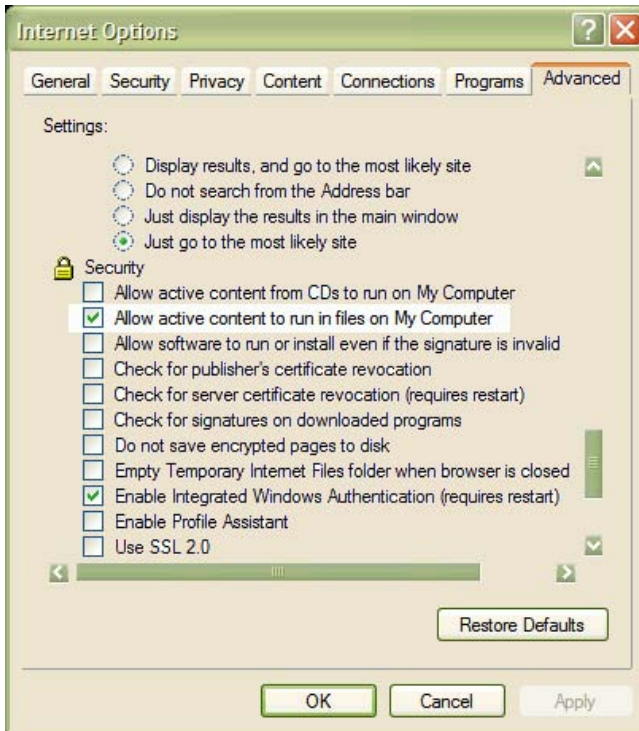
Internet Options

General | Security | Privacy | Content | Connections | Programs | Advanced

Settings:

Display results, and go to the most likely site
Do not search from the Address bar
Just display the results in the main window
Just go to the most likely site
Security
Allow active content from CDs to run on My Computer
Allow active content to run in files on My Computer
Allow software to run or install even if the signature is invalid
Check for publisher's certificate revocation
Check for server certificate revocation (requires restart)
Check for signatures on downloaded programs
Do not save encrypted pages to disk
Empty Temporary Internet Files folder when browser is closed
Enable Integrated Windows Authentication (requires restart)
Enable Profile Assistant
Use SSL 2.0

Restore Defaults

OK | Cancel | Apply